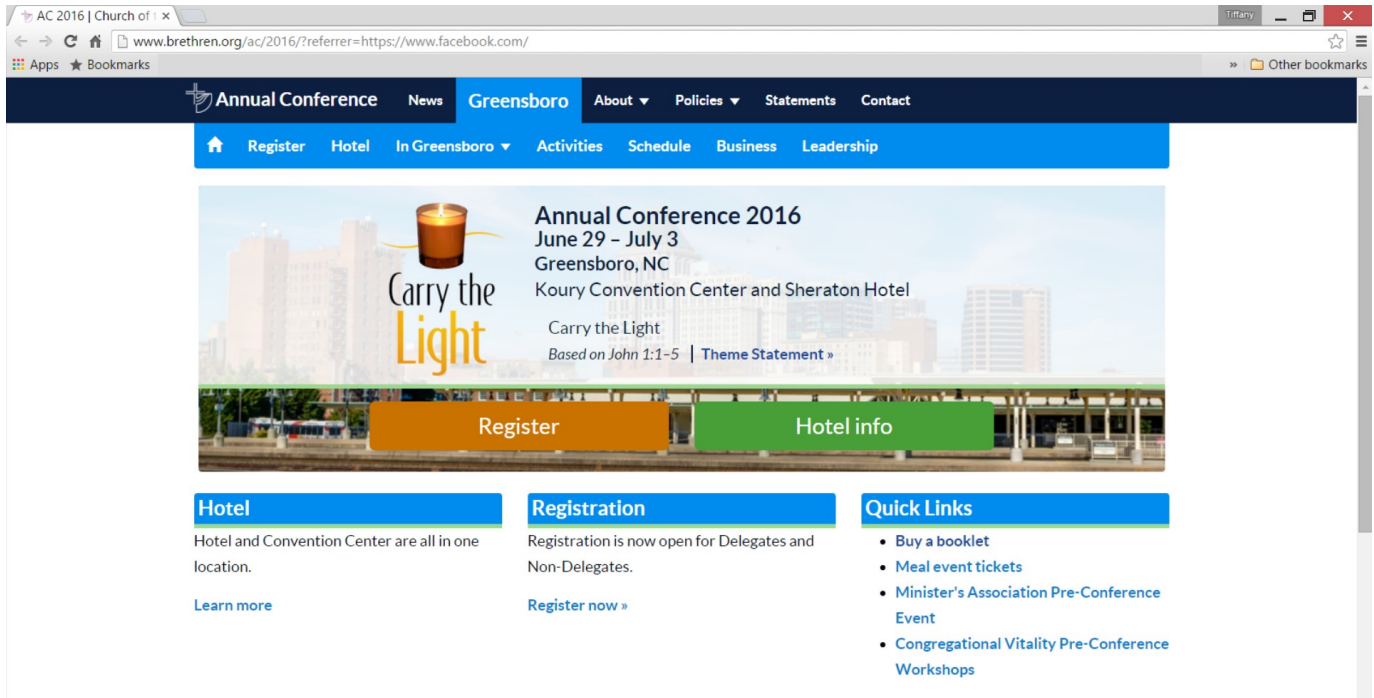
AC 2016 | Church of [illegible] ×

Tiffany

www.brethren.org/ac/2016/?referrer=https://www.facebook.com/

Apps ★ Bookmarks

» Other bookmarks

Annual Conference News Greensboro About ▾ Policies ▾ Statements Contact

Register Hotel In Greensboro ▾ Activities Schedule Business Leadership

Carry the Light

Annual Conference 2016
June 29 – July 3
Greensboro, NC
Koury Convention Center and Sheraton Hotel

Carry the Light
Based on John 1:1–5 | Theme Statement »

Register Hotel info

Hotel

Hotel and Convention Center are all in one location.

Learn more

Registration

Registration is now open for Delegates and Non-Delegates.

Register now »

Quick Links

- Buy a booklet
- Meal event tickets
- Minister's Association Pre-Conference Event
- Congregational Vitality Pre-Conference Workshops